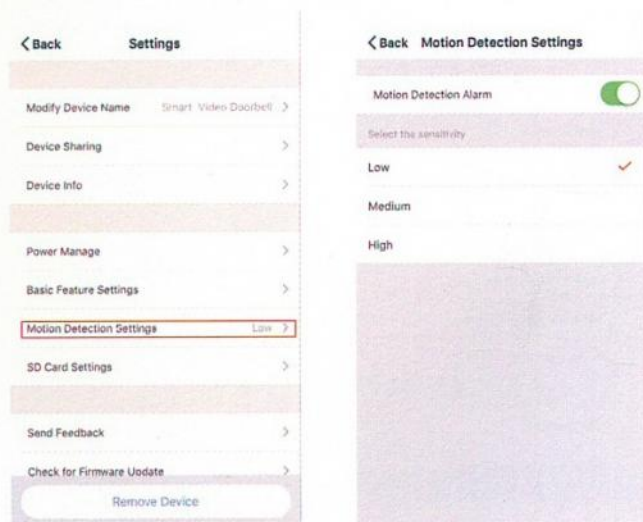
<Back Settings

Modify Device Name Smart Video Doorbell >

Device Sharing >

Device Info >

Power Manage >

Basic Feature Settings >

Motion Detection Settings Low >

SD Card Settings >

Send Feedback >

Check for Firmware Update >

Remove Device

<Back Motion Detection Settings

Motion Detection Alarm

Select the sensitivity

Low ✓

Medium

High